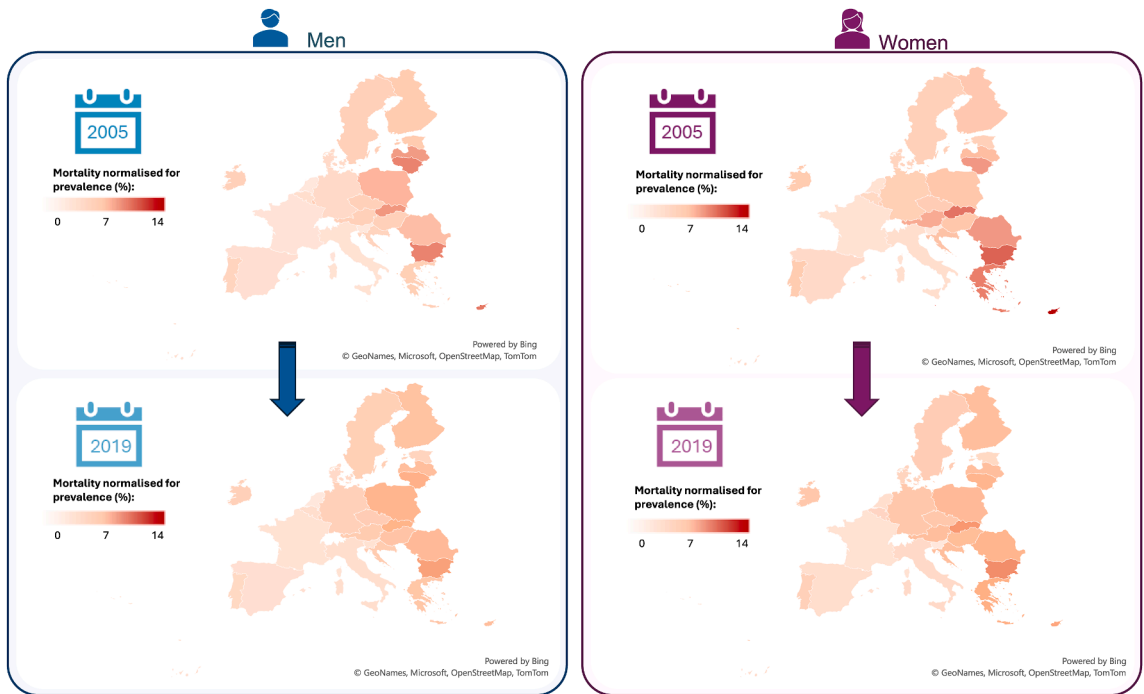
Men

2005

Mortality normalised for prevalence (%):

0 7 14

Powered by Bing
© GeoNames, Microsoft, OpenStreetMap, TomTom

2019

Mortality normalised for prevalence (%):

0 7 14

Powered by Bing
© GeoNames, Microsoft, OpenStreetMap, TomTom

Women

2005

Mortality normalised for prevalence (%):

0 7 14

Powered by Bing
© GeoNames, Microsoft, OpenStreetMap, TomTom

2019

Mortality normalised for prevalence (%):

0 7 14

Powered by Bing
© GeoNames, Microsoft, OpenStreetMap, TomTom